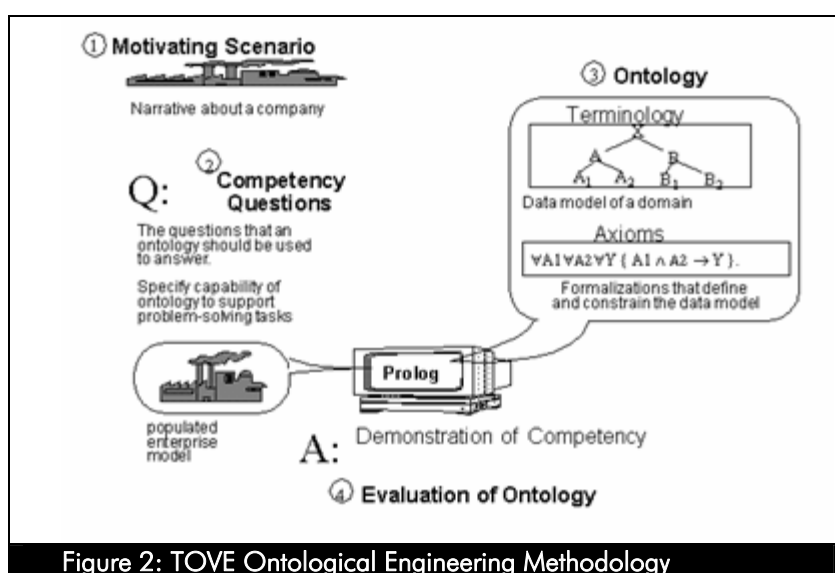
① Motivating Scenario

Narrative about a company

② Competency Questions

Q:

The questions that an ontology should be used to answer.

Specify capability of ontology to support problem-solving tasks

③ Ontology

Terminology

X

A B

$A_1$ $A_2$ $B_1$ $B_2$

Data model of a domain

Axioms

$\forall A1 \forall A2 \forall Y \{ A1 \wedge A2 \rightarrow Y \}.$

Formalizations that define and constrain the data model

Prolog

populated enterprise model

A: Demonstration of Competency

④ Evaluation of Ontology

Figure 2: TOVE Ontological Engineering Methodology